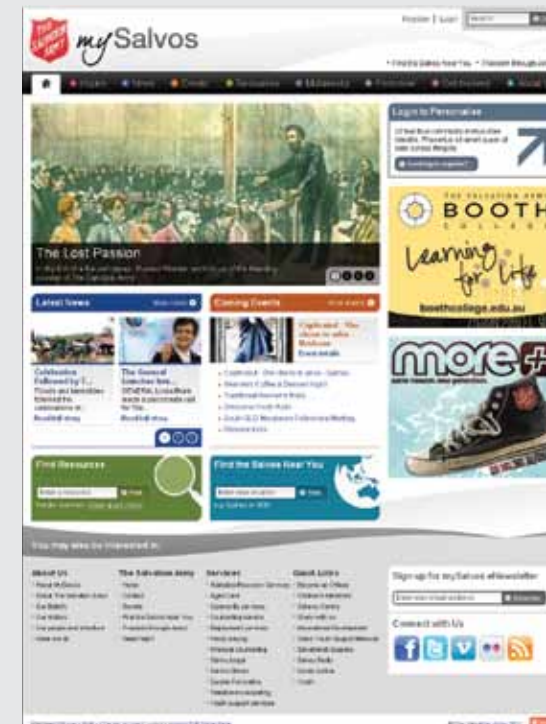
THE SALVATION ARMY

mySalvos

Register | Login

The Lost Passion

Latest News

Celebration

The General

Read full story

Read full story

Coming Events

Find Resources

Find the Salvos Near You

Login to Personalise

THE SALVATION ARMY

BOOTH

COLLEGE

Learning for Life

boothcollege.edu.au

more+

You may also be interested in

About Us

The Salvation Army

Services

Quick Links

Sign up for mySalvos eNewsletter

Connect with Us